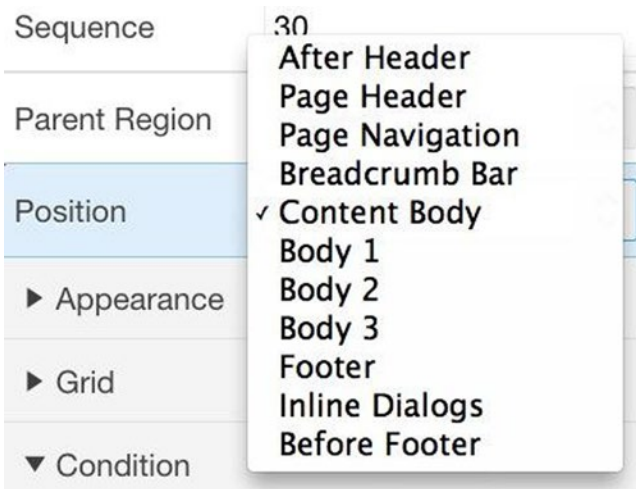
Sequence
30

Parent Region

Position

▶ Appearance

▶ Grid

▼ Condition

After Header
Page Header
Page Navigation
Breadcrumb Bar
✓ Content Body
Body 1
Body 2
Body 3
Footer
Inline Dialogs
Before Footer